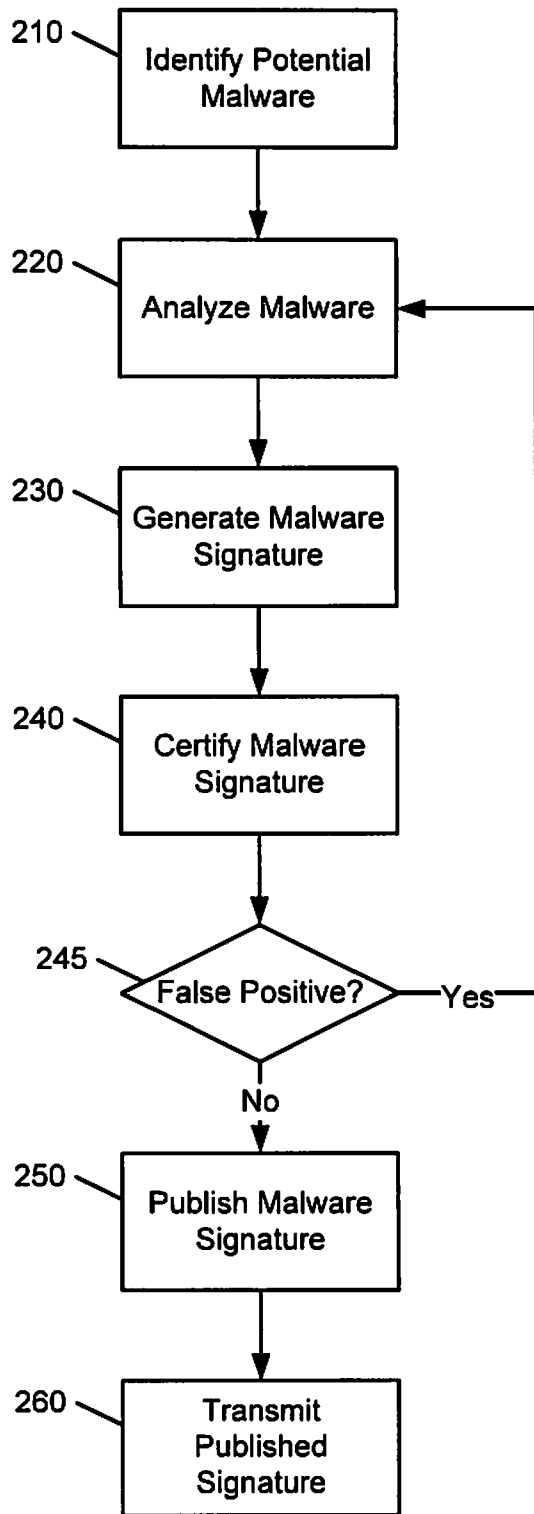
210 Identify Potential Malware

220 Analyze Malware

230 Generate Malware Signature

240 Certify Malware Signature

245 False Positive?

Yes

No

250 Publish Malware Signature

260 Transmit Published Signature